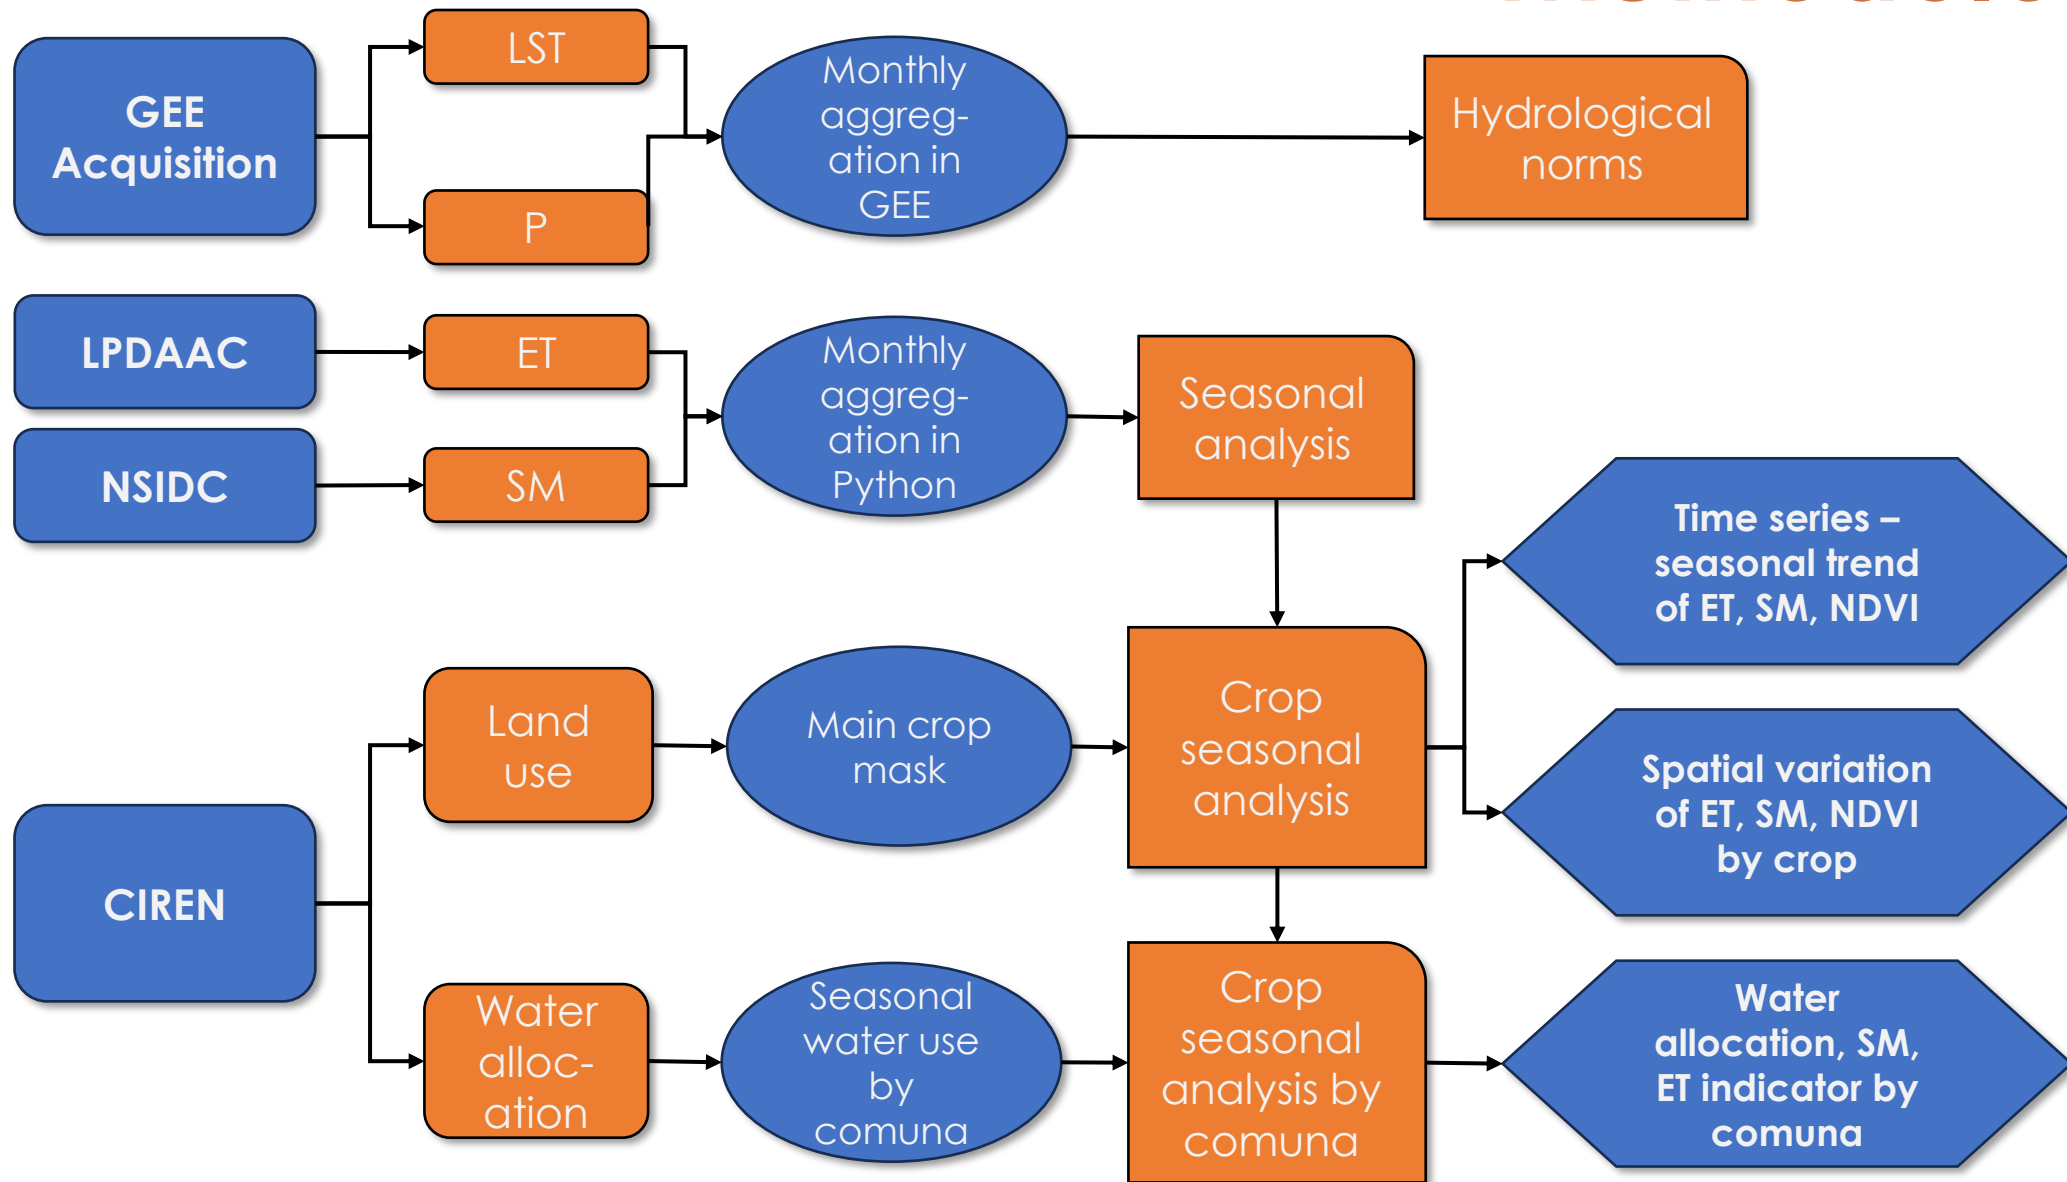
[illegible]

GEE Acquisition

LST

P

Monthly aggregation in GEE

Hydrological norms

LPDAAC

ET

NSIDC

SM

Monthly aggregation in Python

Seasonal analysis

Time series – seasonal trend of ET, SM, NDVI

Land use

Main crop mask

Crop seasonal analysis

Spatial variation of ET, SM, NDVI by crop

CIREN

Water allocation

Seasonal water use by comuna

Crop seasonal analysis by comuna

Water allocation, SM, ET indicator by comuna